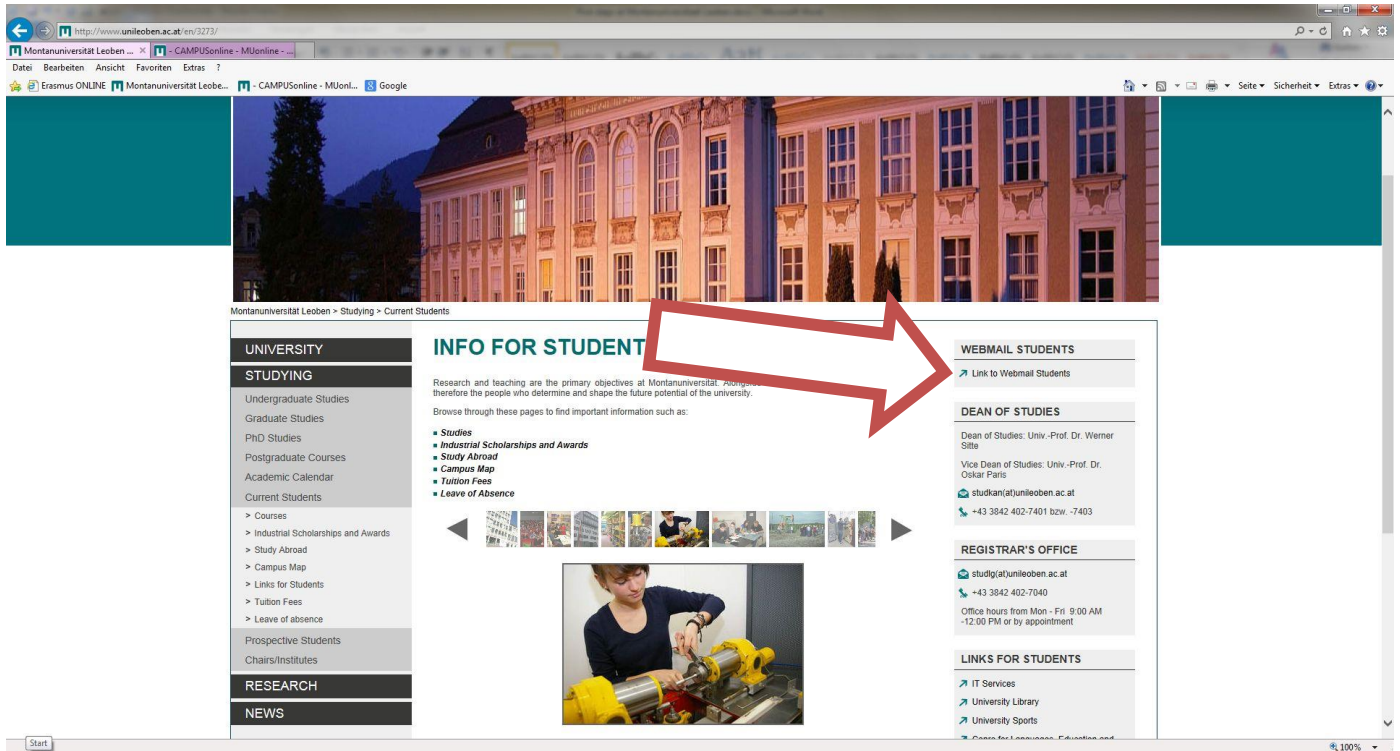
First steps at Montanuniversität Leoben.docx - Microsoft Word

http://www.unileoben.ac.at/en/3273/

Montanuniversität Leoben ... | - CAMPUSonline - MUonline - ...

Datei Bearbeiten Ansicht Favoriten Extras ?

Erasmus ONLINE | Montanuniversität Leobe... | - CAMPUSonline - MUonl... | Google

Seite ▾ Sicherheit ▾ Extras ▾

Montanuniversität Leoben > Studying > Current Students

UNIVERSITY

STUDYING

Undergraduate Studies

Graduate Studies

PhD Studies

Postgraduate Courses

Academic Calendar

Current Students

> Courses

> Industrial Scholarships and Awards

> Study Abroad

> Campus Map

> Links for Students

> Tuition Fees

> Leave of absence

Prospective Students

Chairs/Institutes

RESEARCH

NEWS

INFO FOR STUDENT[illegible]

Research and teaching are the primary objectives at Montanuniversität. Alongs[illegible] therefore the people who determine and shape the future potential of the university.

Browse through these pages to find important information such as:

Studies

Industrial Scholarships and Awards

Study Abroad

Campus Map

Tuition Fees

Leave of Absence

WEBMAIL STUDENTS

Link to Webmail Students

DEAN OF STUDIES

Dean of Studies: Univ.-Prof. Dr. Werner Sitte

Vice Dean of Studies: Univ.-Prof. Dr. Oskar Paris

studkan(at)unileoben.ac.at

+43 3842 402-7401 bzw. -7403

REGISTRAR'S OFFICE

studlg(at)unileoben.ac.at

+43 3842 402-7040

Office hours from Mon - Fri 9:00 AM -12:00 PM or by appointment

LINKS FOR STUDENTS

IT Services

University Library

University Sports

Centre for Languages, Education and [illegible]

Start

100%